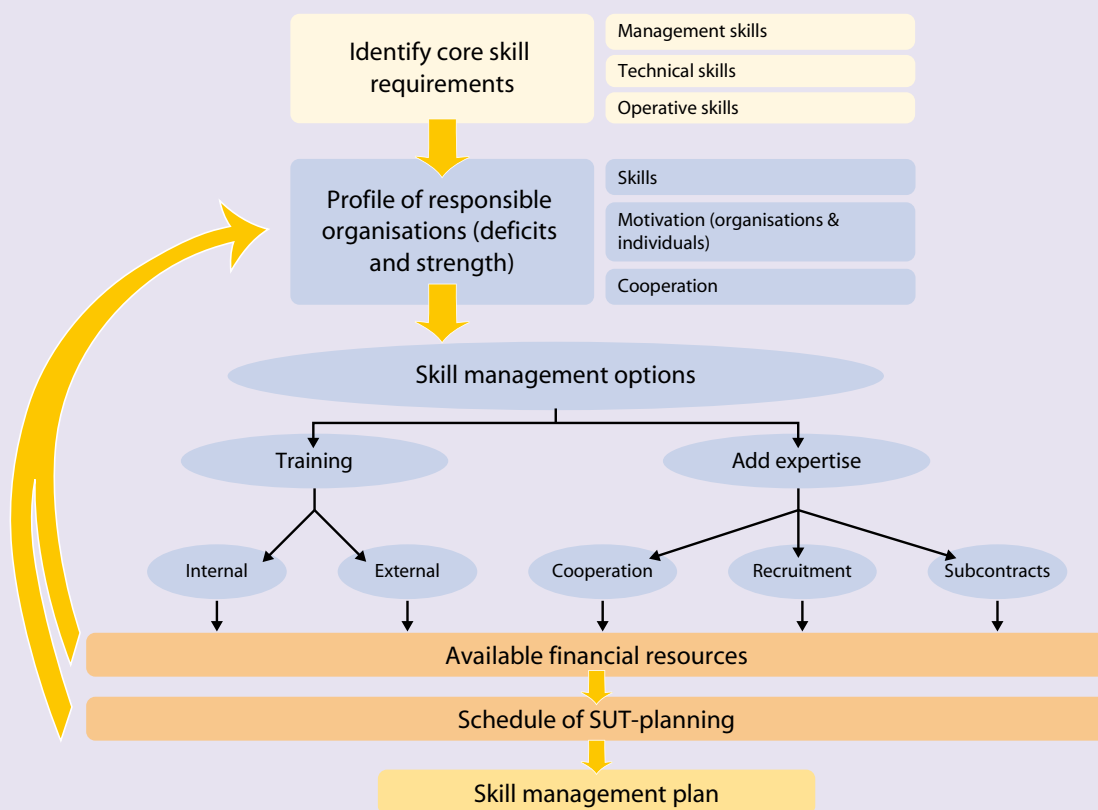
Identify core skill requirements

Management skills

Technical skills

Operative skills

Profile of responsible organisations (deficits and strength)

Skills

Motivation (organisations & individuals)

Cooperation

Skill management options

Training

Add expertise

Internal

External

Cooperation

Recruitment

Subcontracts

Available financial resources

Schedule of SUT-planning

Skill management plan